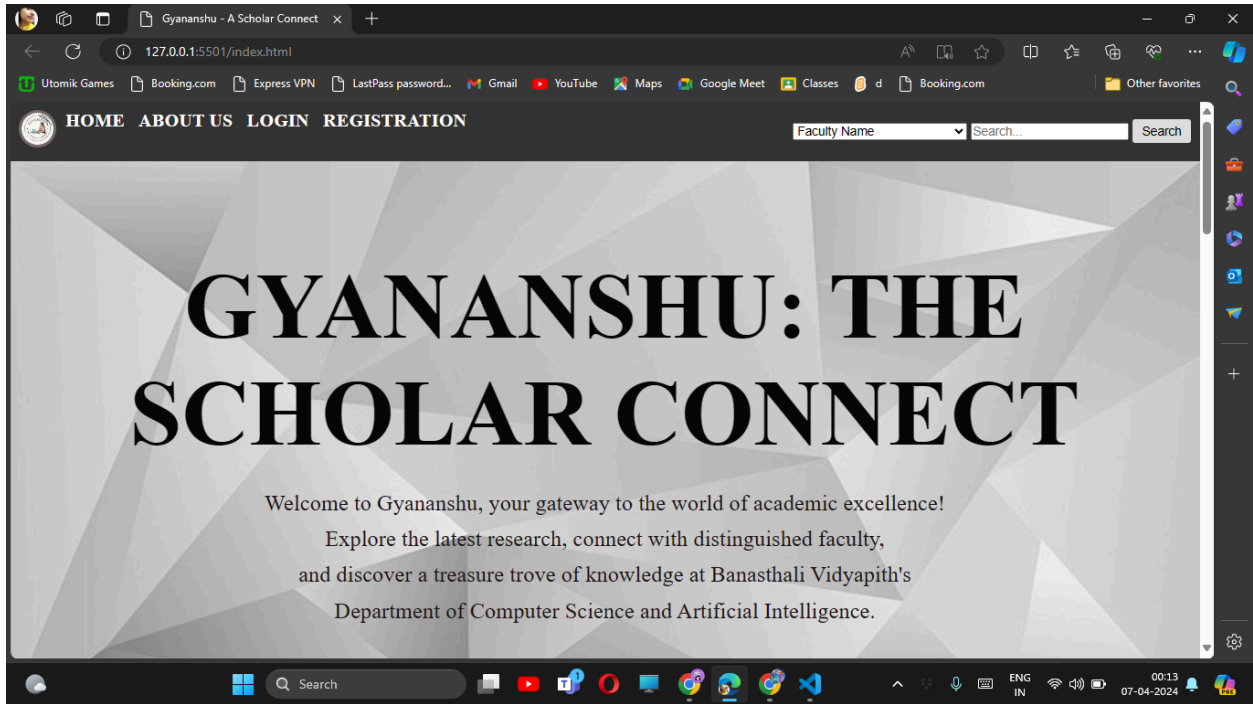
Gyananshu - A Scholar Connect

127.0.0.1:5501/index.html

Utomik Games Booking.com Express VPN LastPass password... Gmail YouTube Maps Google Meet Classes d Booking.com Other favorites

HOME ABOUT US LOGIN REGISTRATION

Faculty Name Search... Search

GYANANSHU: THE SCHOLAR CONNECT

Welcome to Gyananshu, your gateway to the world of academic excellence! Explore the latest research, connect with distinguished faculty, and discover a treasure trove of knowledge at Banasthali Vidyapith's Department of Computer Science and Artificial Intelligence.

Search

ENG IN

00:13 07-04-2024